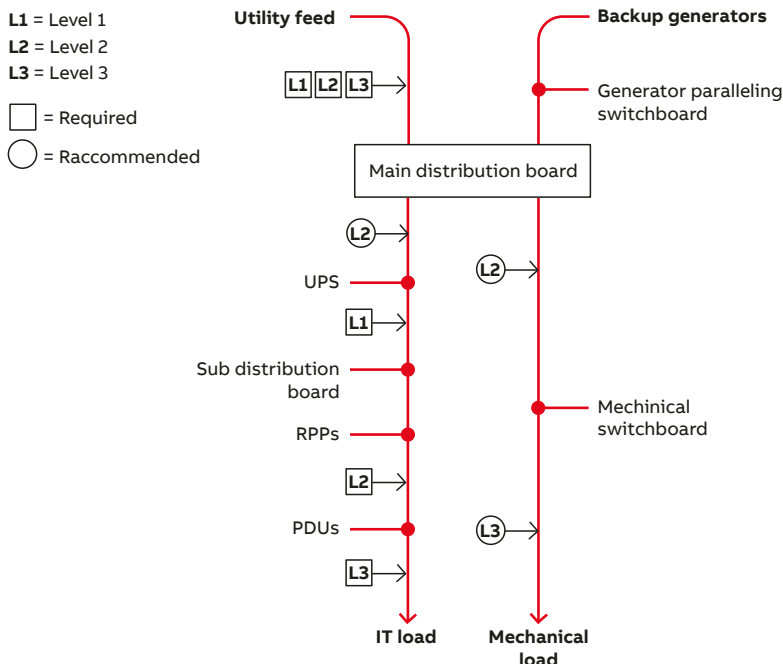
**L1** = Level 1
**L2** = Level 2
**L3** = Level 3

= Required

= Raccommended

**Utility feed**

**Backup generators**

L1 L2 L3

Generator paralleling switchboard

Main distribution board

L2

L2

UPS

L1

Sub distribution board

RPPs

Mechinical switchboard

L2

PDUs

L3

L3

**IT load**

**Mechanical load**